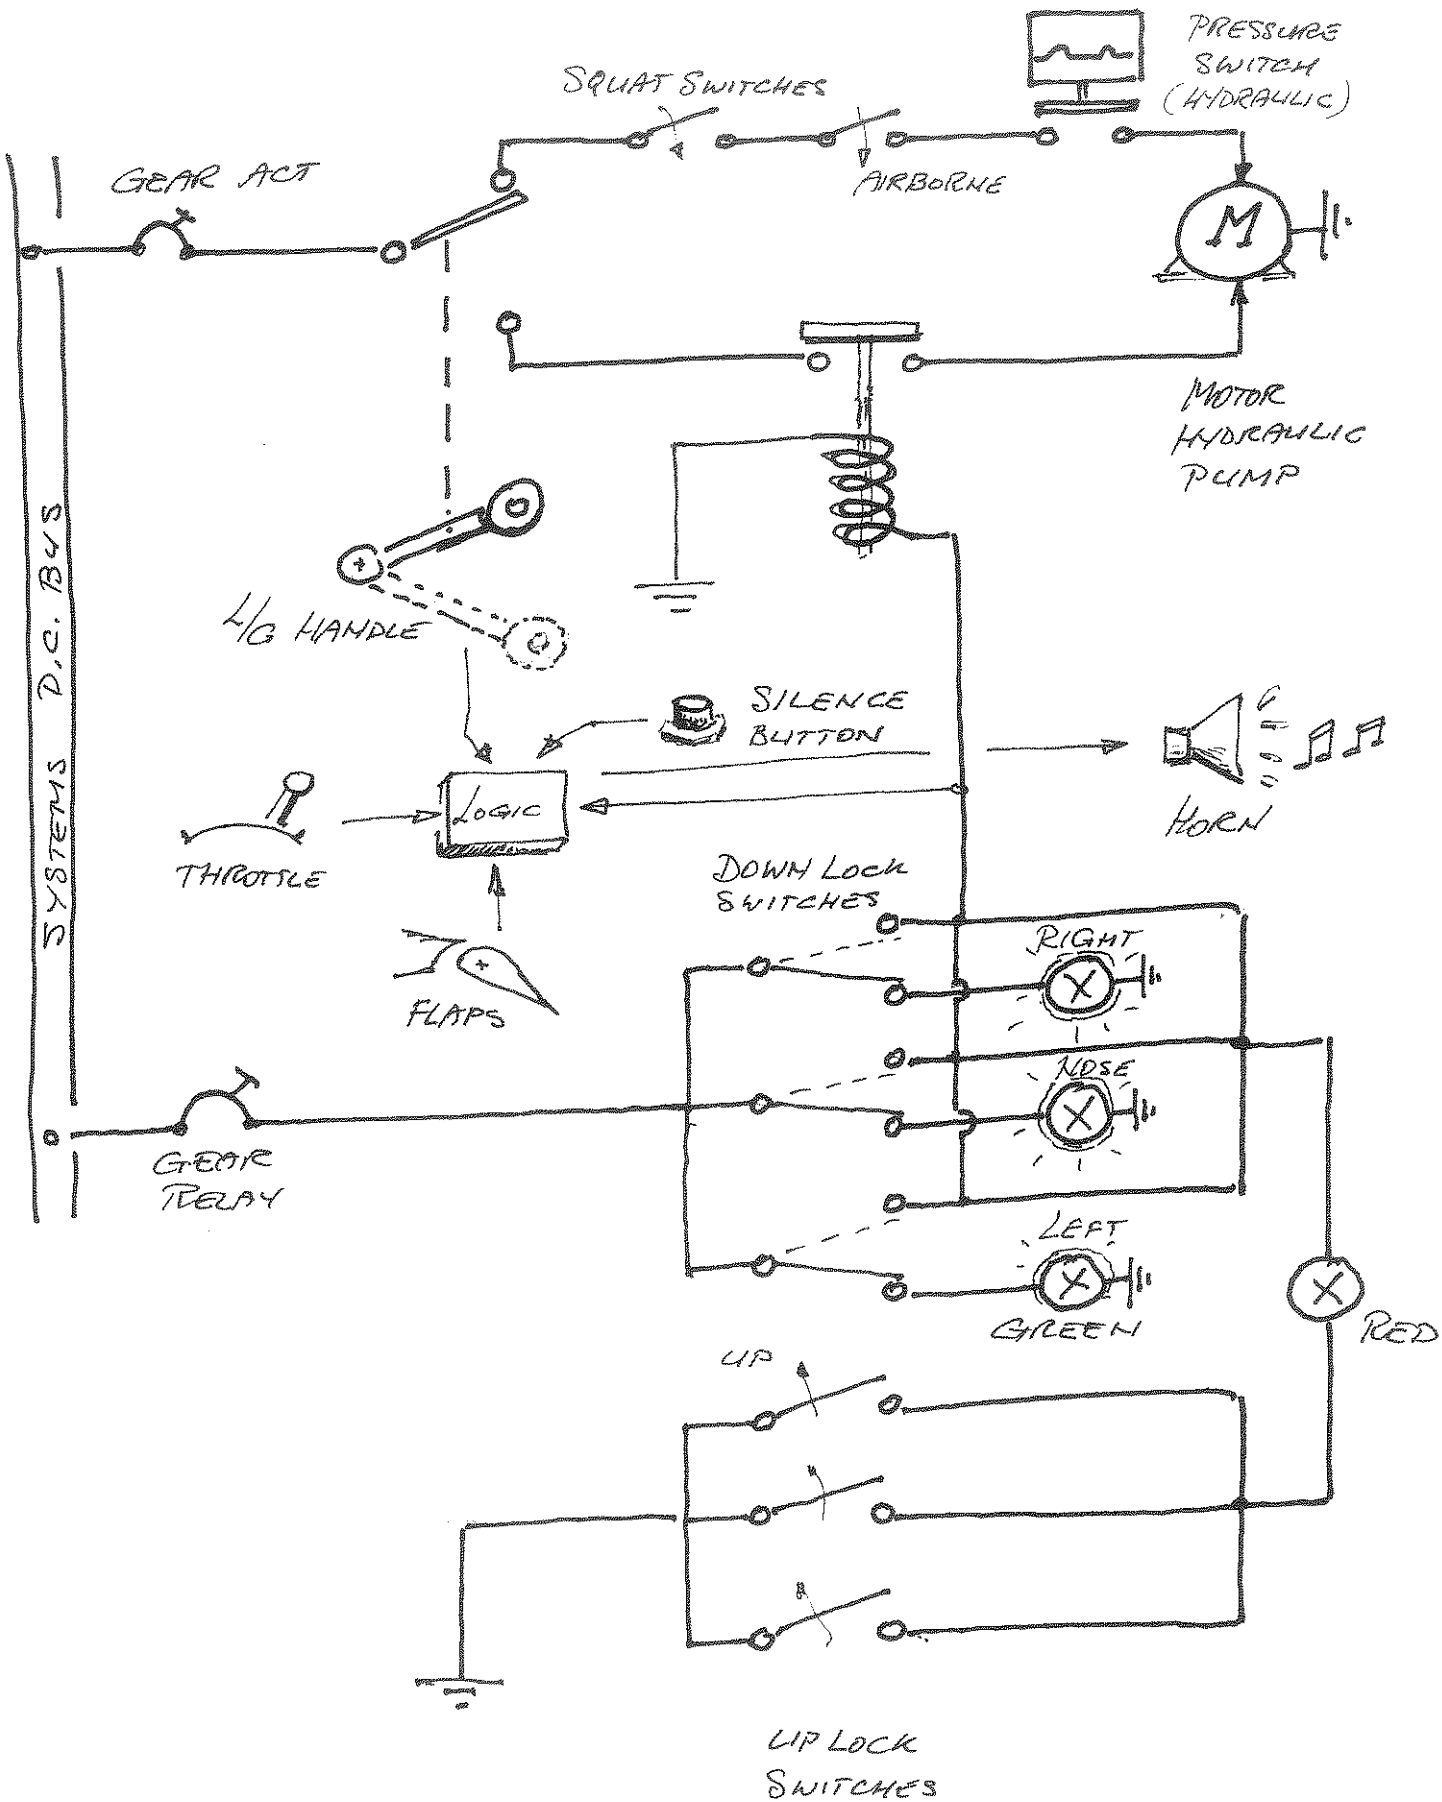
PRESSURE SWITCH (HYDRAULIC)

SQUAT SWITCHES

AIRBORNE

GEAR ACT

M

MOTOR HYDRAULIC PUMP

SYSTEMS D.C. BUS

L/G HANDLE

SILENCE BUTTON

LOGIC

HORN

THROTTLE

DOWN LOCK SWITCHES

RIGHT

FLAPS

NOSE

GEAR RELAY

LEFT

GREEN

RED

UP

UP LOCK SWITCHES